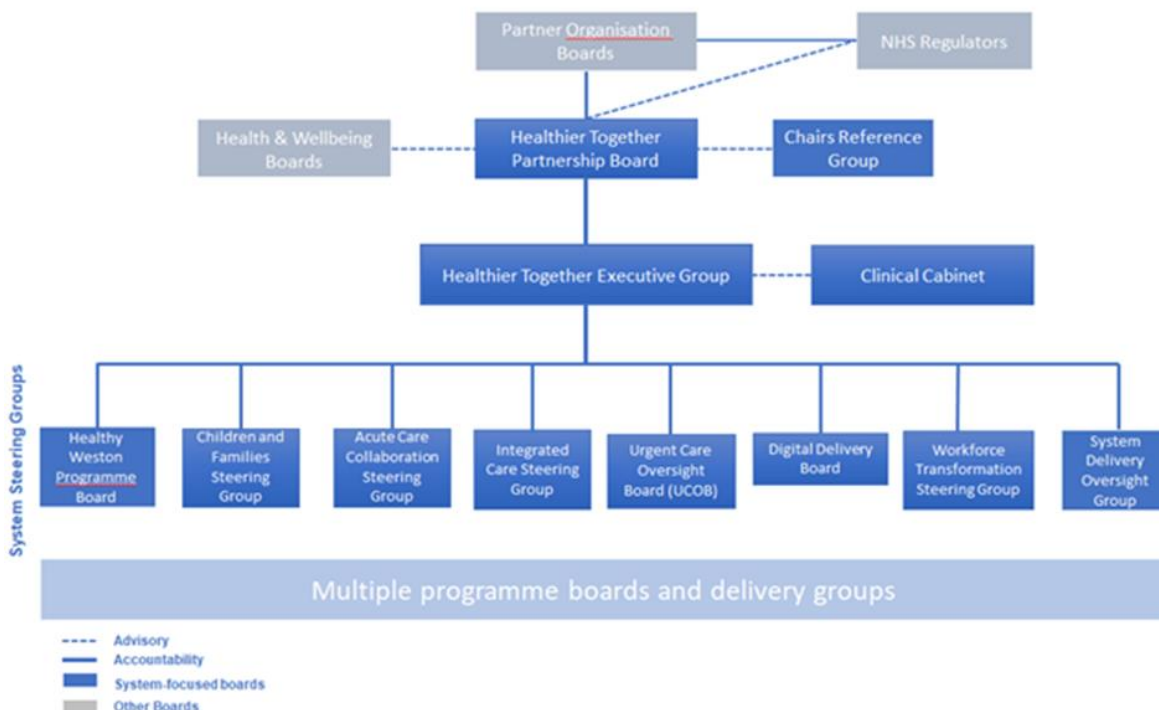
Partner Organisation Boards

NHS Regulators

Health & Wellbeing Boards

Healthier Together Partnership Board

Chairs Reference Group

Healthier Together Executive Group

Clinical Cabinet

System Steering Groups

Healthy Weston Programme Board

Children and Families Steering Group

Acute Care Collaboration Steering Group

Integrated Care Steering Group

Urgent Care Oversight Board (UCOB)

Digital Delivery Board

Workforce Transformation Steering Group

System Delivery Oversight Group

Multiple programme boards and delivery groups

Advisory
Accountability
System-focused boards
Other Boards